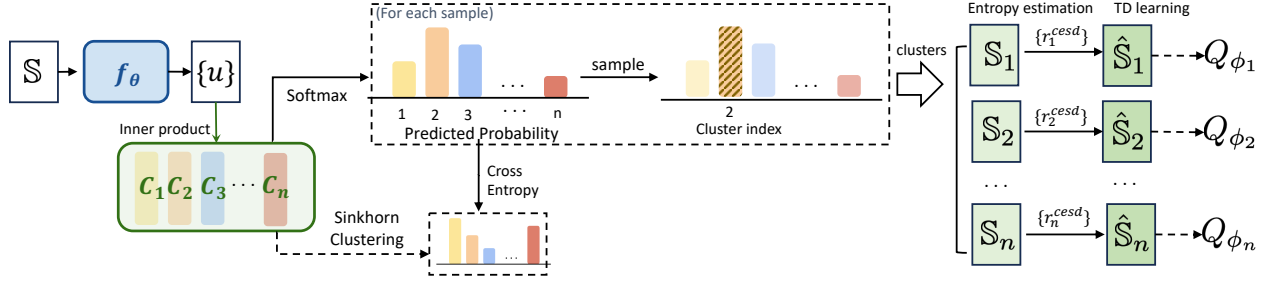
(For each sample)

Entropy estimation

TD learning

$\mathbb{S}$

$f_\theta$

$\{u\}$

Softmax

Inner product

$C_1$ $C_2$ $C_3$ $\cdots$ $C_n$

1 2 3 . . . n

Predicted Probability

sample

2

Cluster index

. . .

. . .

clusters

Cross Entropy

Sinkhorn Clustering

. . .

$\mathbb{S}_1$

$\{r_1^{cesd}\}$

$\hat{\mathbb{S}}_1$

$Q_{\phi_1}$

$\mathbb{S}_2$

$\{r_2^{cesd}\}$

$\hat{\mathbb{S}}_2$

$Q_{\phi_2}$

. . .

. . .

$\mathbb{S}_n$

$\{r_n^{cesd}\}$

$\hat{\mathbb{S}}_n$

$Q_{\phi_n}$